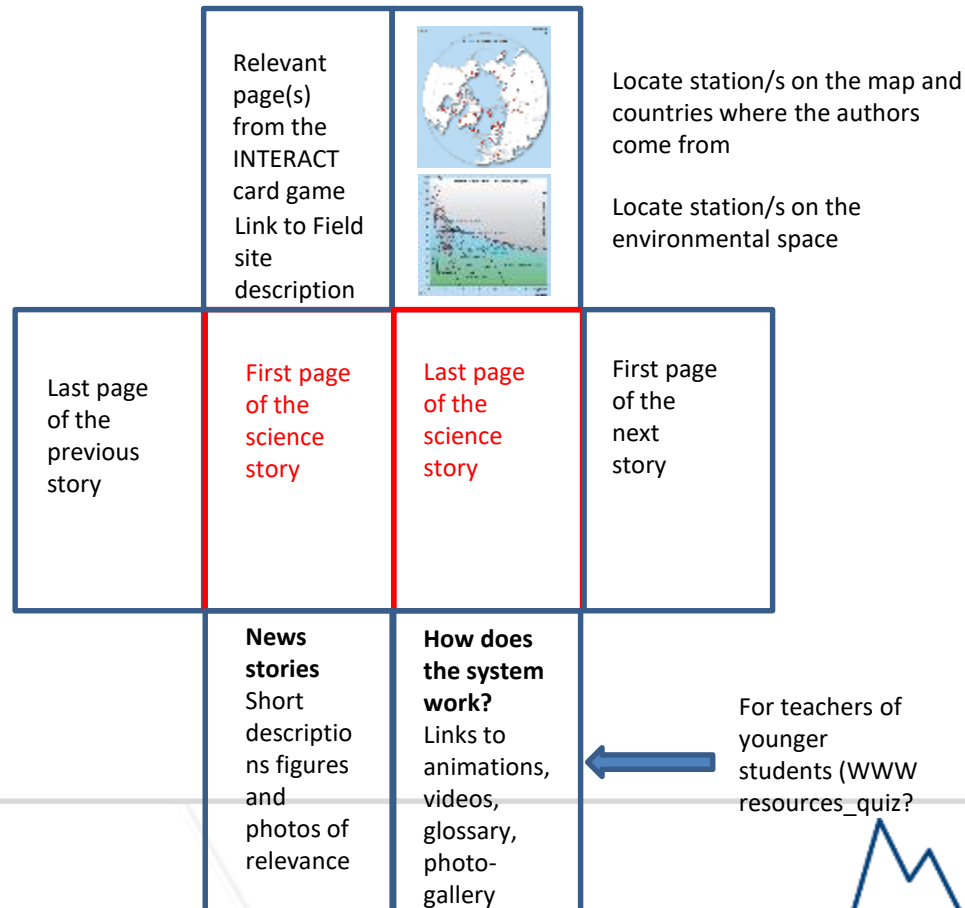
Relevant page(s) from the INTERACT card game
Link to Field site description

Locate station/s on the map and countries where the authors come from

Locate station/s on the environmental space

Last page of the previous story

First page of the science story

Last page of the science story

First page of the next story

**News stories**
Short descriptions figures and photos of relevance

**How does the system work?**
Links to animations, videos, glossary, photo-gallery

For teachers of younger students (WWW resources_quiz?